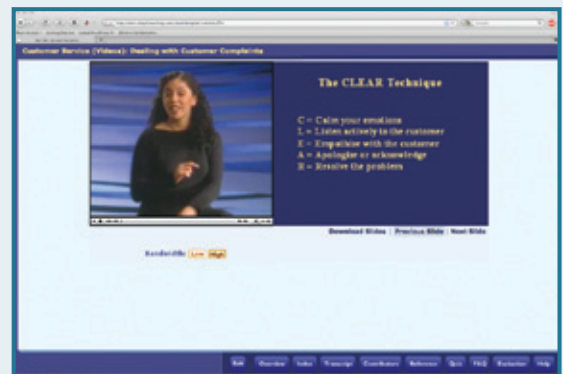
Customer Service (Videos): Dealing with Customer Complaints

The CLEAR Technique

C = Calm your emotions
L = Listen actively to the customer
E = Empathize with the customer
A = Apologize or acknowledge
R = Resolve the problem

Download Slides | Previous Slide | Next Slide

Bandwidth: Low High

Exit Overview Index Transcript Coordinator Reference Quiz FAQ Evaluation Help